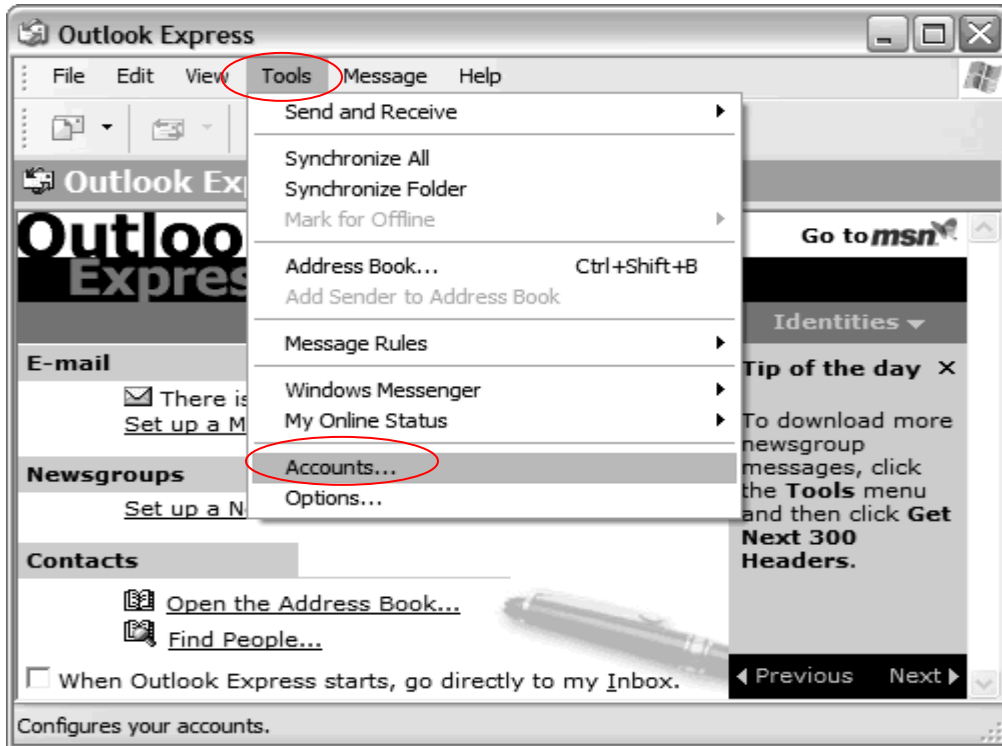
Outlook Express

File Edit View Tools Message Help

Send and Receive

Synchronize All
Synchronize Folder
Mark for Offline

Address Book... Ctrl+Shift+B
Add Sender to Address Book

Message Rules

Windows Messenger
My Online Status

Accounts...
Options...

Outlook Exp

Outloo
Expres

Go to msn

Identities

E-mail

There is
Set up a M

Newsgroups

Set up a N

Contacts

Open the Address Book...
Find People...

Tip of the day ×

To download more newsgroup messages, click the **Tools** menu and then click **Get Next 300 Headers**.

Previous Next

When Outlook Express starts, go directly to my Inbox.

Configures your accounts.